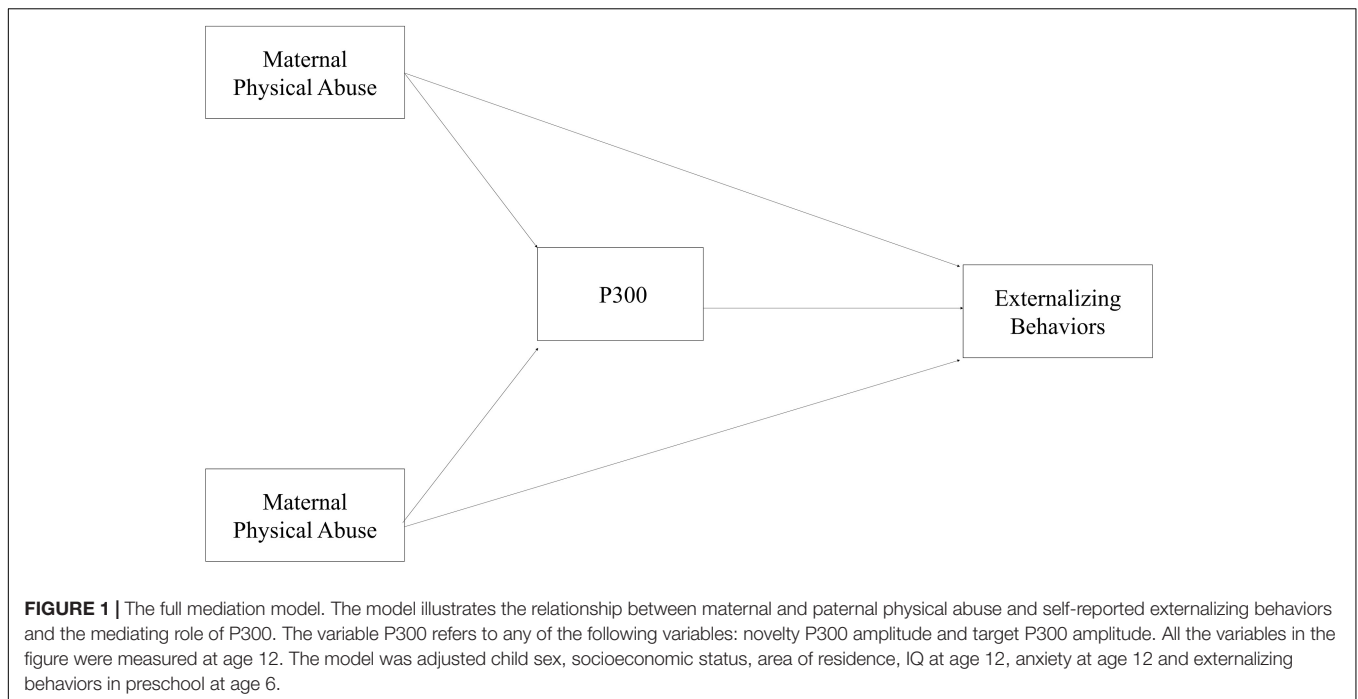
Maternal Physical Abuse

P300

Externalizing Behaviors

Maternal Physical Abuse

**FIGURE 1 |** The full mediation model. The model illustrates the relationship between maternal and paternal physical abuse and self-reported externalizing behaviors and the mediating role of P300. The variable P300 refers to any of the following variables: novelty P300 amplitude and target P300 amplitude. All the variables in the figure were measured at age 12. The model was adjusted child sex, socioeconomic status, area of residence, IQ at age 12, anxiety at age 12 and externalizing behaviors in preschool at age 6.